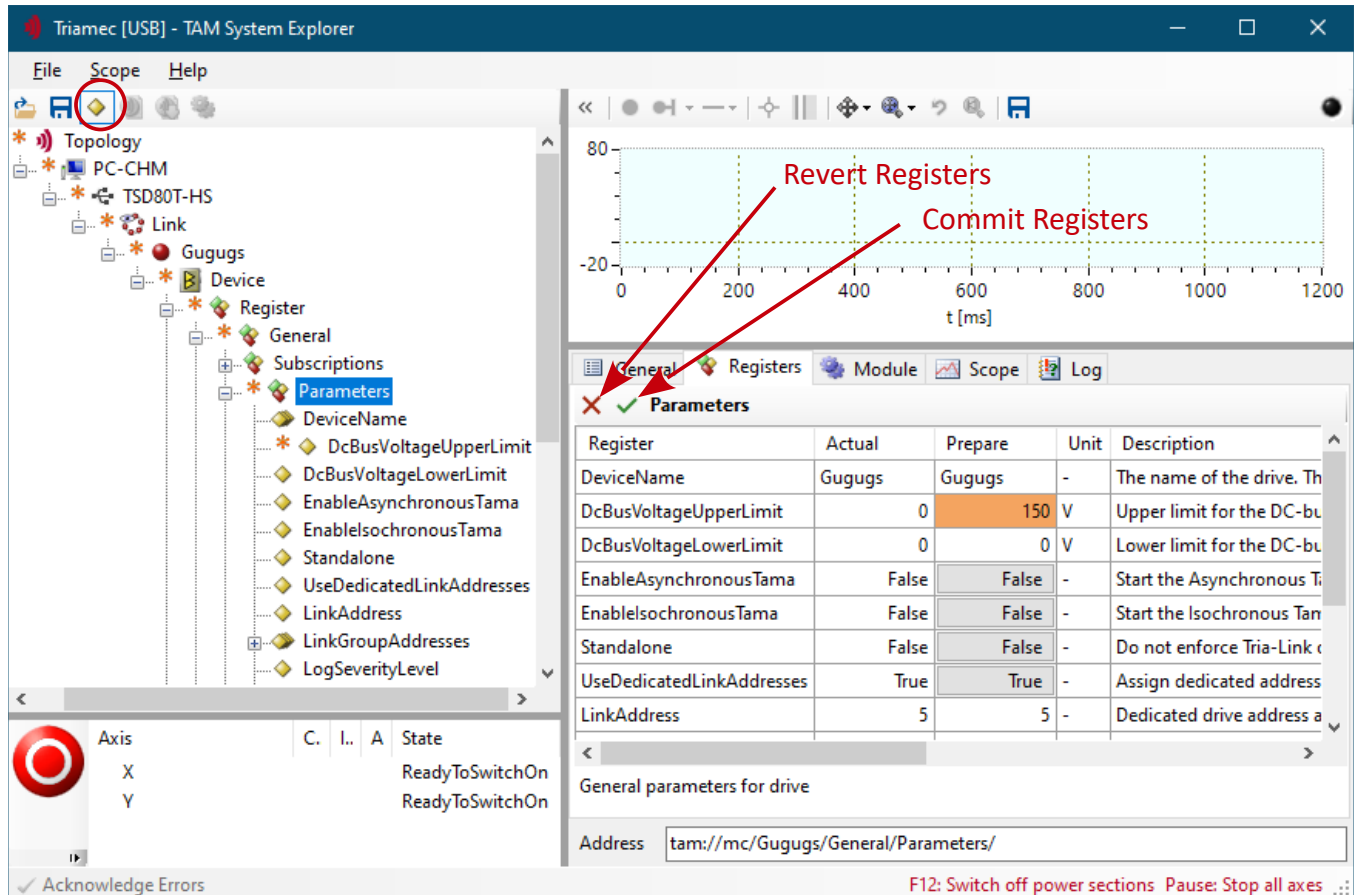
Triamec [USB] - TAM System Explorer

File Scope Help

Topology
PC-CHM
TSD80T-HS
Link
Gugugs
Device
Register
General
Subscriptions
Parameters
DeviceName
DcBusVoltageUpperLimit
DcBusVoltageLowerLimit
EnableAsynchronousTama
EnableIsochronousTama
Standalone
UseDedicatedLinkAddresses
LinkAddress
LinkGroupAddresses
LogSeverityLevel

| Axis | C. | I.. | A | State |
|---|---|---|---|---|
| X | | | | ReadyToSwitchOn |
| Y | | | | ReadyToSwitchOn |

80
-20
0 200 400 600 800 1000 1200
t [ms]

Revert Registers
Commit Registers

General Registers Module Scope Log

Parameters

| Register | Actual | Prepare | Unit | Description |
|---|---|---|---|---|
| DeviceName | Gugugs | Gugugs | - | The name of the drive. Th |
| DcBusVoltageUpperLimit | 0 | 150 | V | Upper limit for the DC-bu |
| DcBusVoltageLowerLimit | 0 | 0 | V | Lower limit for the DC-bu |
| EnableAsynchronousTama | False | False | - | Start the Asynchronous T |
| EnableIsochronousTama | False | False | - | Start the Isochronous Tam |
| Standalone | False | False | - | Do not enforce Tria-Link |
| UseDedicatedLinkAddresses | True | True | - | Assign dedicated address |
| LinkAddress | 5 | 5 | - | Dedicated drive address a |

General parameters for drive

Address tam://mc/Gugugs/General/Parameters/

Acknowledge Errors
F12: Switch off power sections Pause: Stop all axes